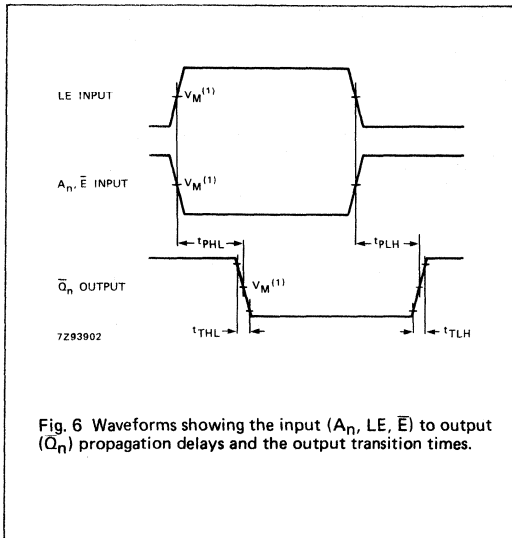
LE INPUT

$V_M^{(1)}$

$A_n$, $\overline{E}$ INPUT

$V_M^{(1)}$

$t_{PHL}$

$t_{PLH}$

$\overline{Q}_n$ OUTPUT

$V_M^{(1)}$

7Z93902

$t_{THL}$

$t_{TLH}$

Fig. 6 Waveforms showing the input ($A_n$, LE, $\overline{E}$) to output ($\overline{Q}_n$) propagation delays and the output transition times.